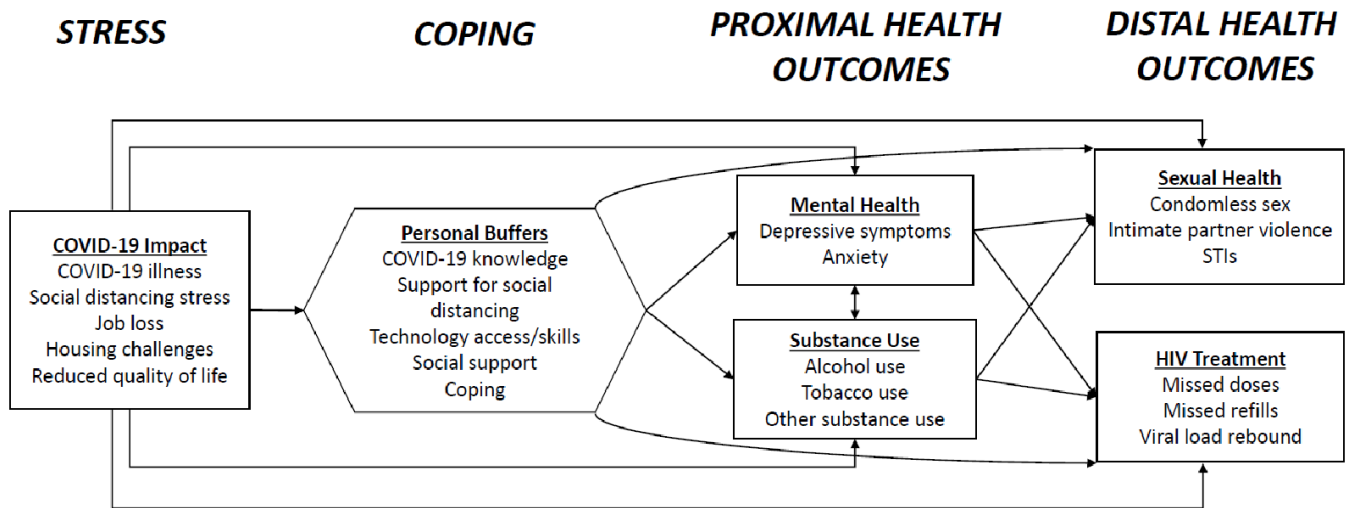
STRESS

COPING

PROXIMAL HEALTH OUTCOMES

DISTAL HEALTH OUTCOMES

COVID-19 Impact
COVID-19 illness
Social distancing stress
Job loss
Housing challenges
Reduced quality of life

Personal Buffers
COVID-19 knowledge
Support for social distancing
Technology access/skills
Social support
Coping

Mental Health
Depressive symptoms
Anxiety

Substance Use
Alcohol use
Tobacco use
Other substance use

Sexual Health
Condomless sex
Intimate partner violence
STIs

HIV Treatment
Missed doses
Missed refills
Viral load rebound